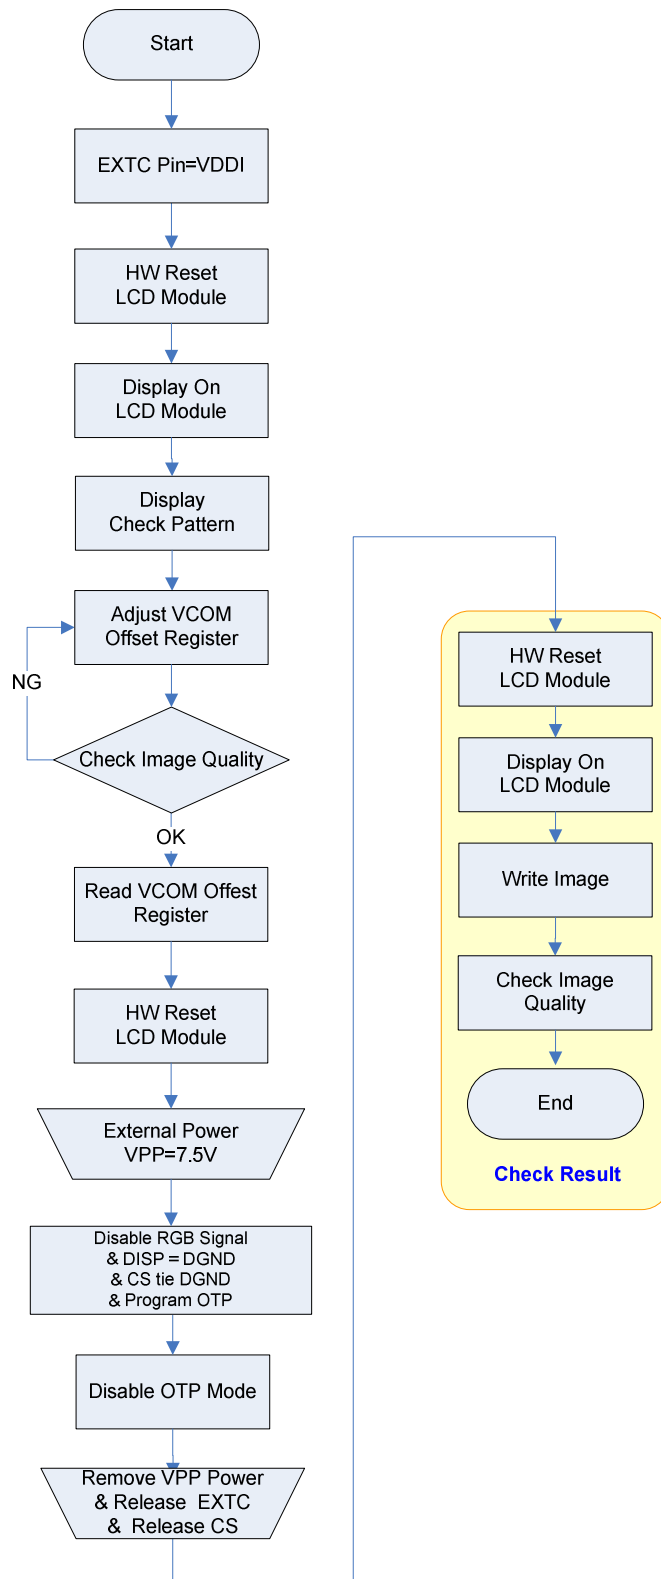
Start

EXTC Pin=VDDI

HW Reset
LCD Module

Display On
LCD Module

Display
Check Pattern

Adjust VCOM
Offset Register

NG

Check Image Quality

OK

Read VCOM Offest
Register

HW Reset
LCD Module

External Power
VPP=7.5V

Disable RGB Signal
& DISP = DGND
& CS tie DGND
& Program OTP

Disable OTP Mode

Remove VPP Power
& Release EXTC
& Release CS

HW Reset
LCD Module

Display On
LCD Module

Write Image

Check Image
Quality

End

Check Result